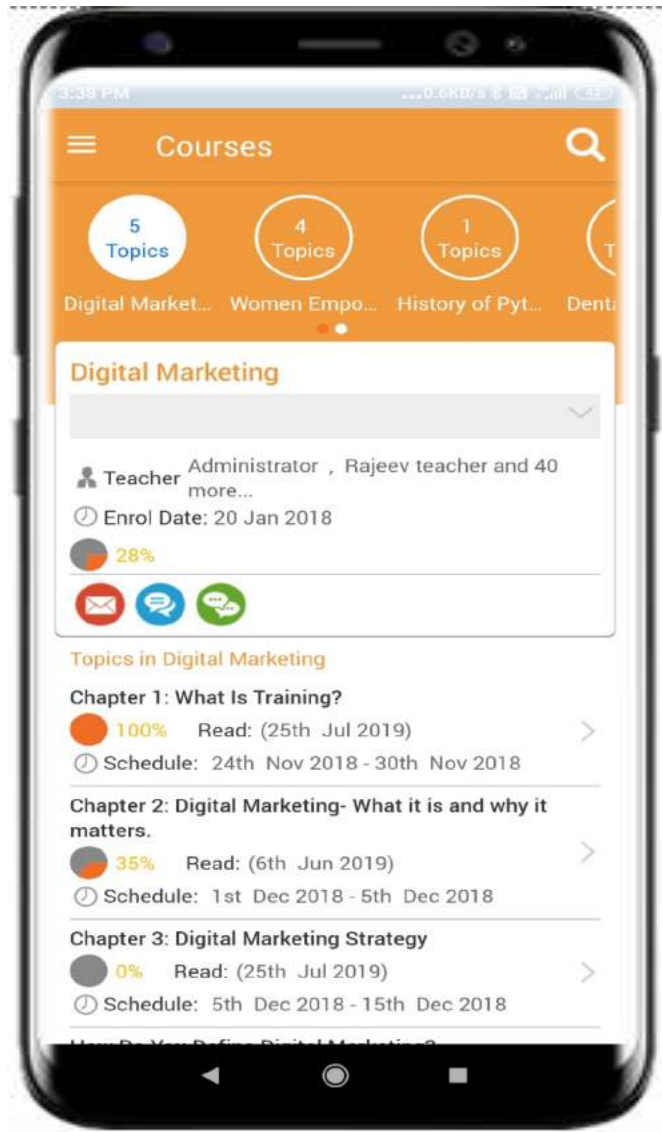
3:38 PM ...0.6KB/s

Courses

5 Topics
Digital Market...

4 Topics
Women Empo...

1 Topics
History of Pyt...

Dent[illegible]

Digital Marketing

Teacher Administrator , Rajeev teacher and 40 more...

Enrol Date: 20 Jan 2018

28%

Topics in Digital Marketing

Chapter 1: What Is Training?
100% Read: (25th Jul 2019)
Schedule: 24th Nov 2018 - 30th Nov 2018

Chapter 2: Digital Marketing- What it is and why it matters.
35% Read: (6th Jun 2019)
Schedule: 1st Dec 2018 - 5th Dec 2018

Chapter 3: Digital Marketing Strategy
0% Read: (25th Jul 2019)
Schedule: 5th Dec 2018 - 15th Dec 2018

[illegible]